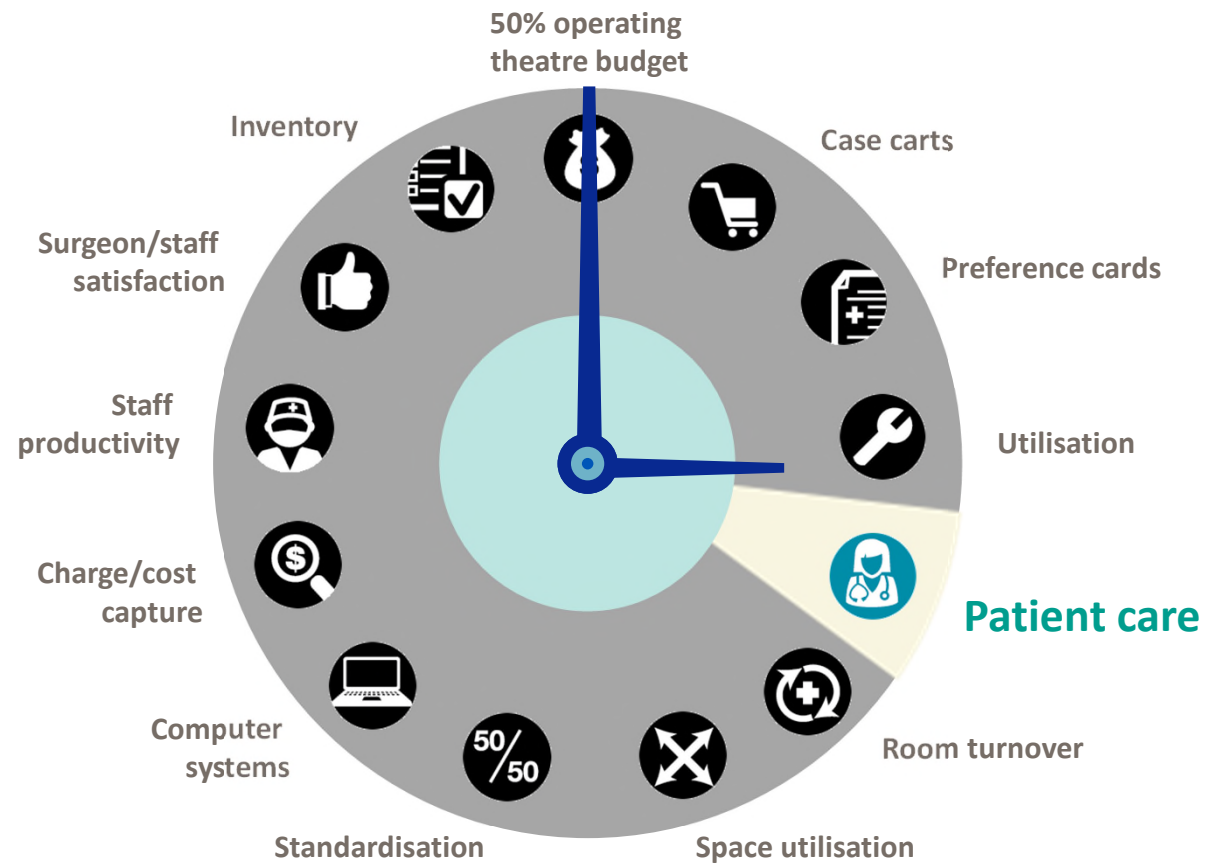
50% operating theatre budget

Case carts

Preference cards

Utilisation

Patient care

Room turnover

Space utilisation

50/50

Standardisation

Computer systems

Charge/cost capture

Staff productivity

Surgeon/staff satisfaction

Inventory